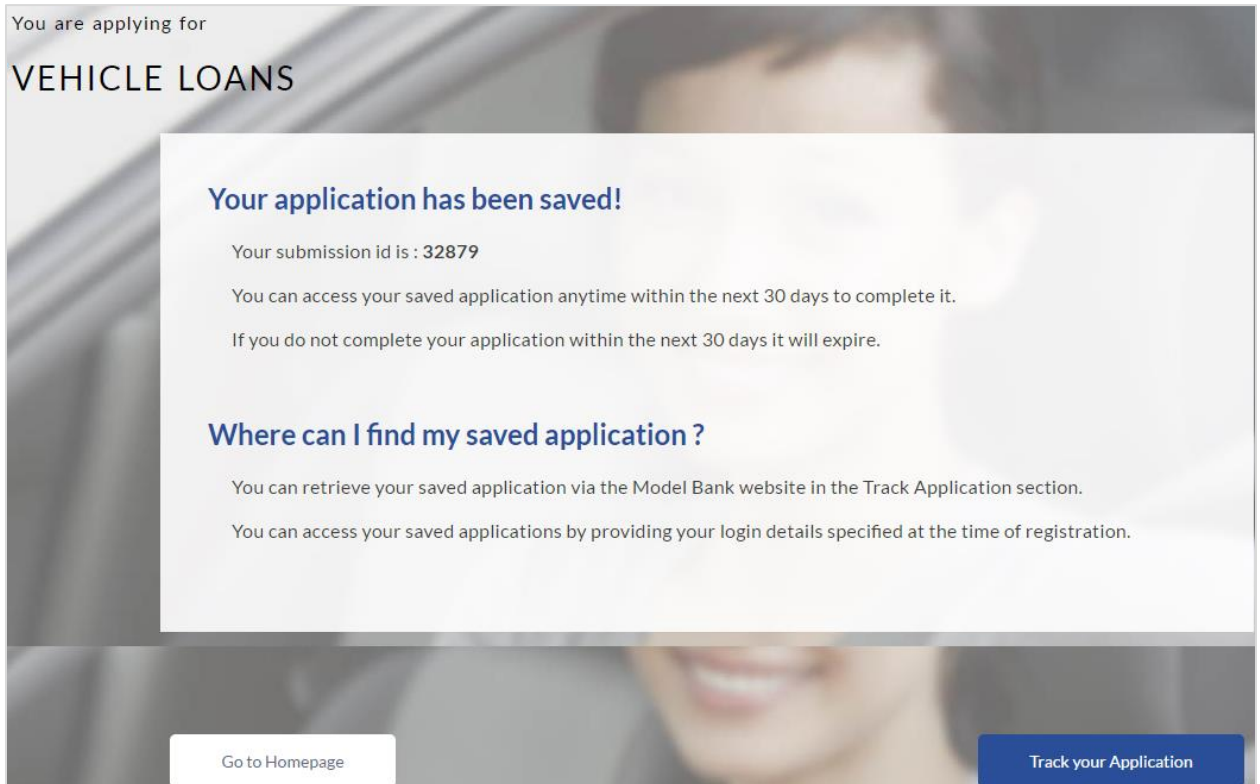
You are applying for

VEHICLE LOANS

Your application has been saved!

Your submission id is : 32879

You can access your saved application anytime within the next 30 days to complete it.

If you do not complete your application within the next 30 days it will expire.

Where can I find my saved application ?

You can retrieve your saved application via the Model Bank website in the Track Application section.

You can access your saved applications by providing your login details specified at the time of registration.

Go to Homepage

Track your Application